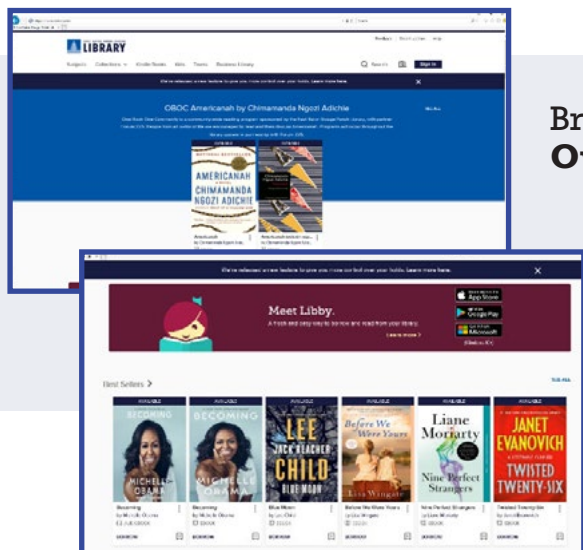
LIBRARY

Subjects Collections Kindle Books Kids Teens Business Library

Search Sign in

We've released a new feature to give you more control over your holds. Learn more here.

OBOC Americanah by Chimamanda Ngozi Adichie

AMERICANAH
CHIMAMANDA NGOZI ADICHIE

Br
O

We've released a new feature to give you more control over your holds. Learn more here.

Meet Libby.
A fresh and easy way to borrow and read from your library.
Learn more

App Store
Google Play
Microsoft

Best Sellers >

AVAILABLE
BECOMING
MICHELLE OBAMA
Becoming
by Michelle Obama

AVAILABLE
BECOMING
MICHELLE OBAMA
Becoming
by Michelle Obama

AVAILABLE
LEE CHILD
JACK REACHER
BLUE MOON
Blue Moon
by Lee Child

AVAILABLE
Before We Were Yours
Lisa Wingate
Before We Were Yours
by Lisa Wingate

AVAILABLE
Liane Moriarty
Nine Perfect Strangers
Nine Perfect Strangers
by Liane Moriarty

AVAILABLE
JANET EVANOVICH
TWISTED TWENTY-SIX
Twisted Twenty-Six
by Janet Evanovich

BORROW BORROW BORROW BORROW BORROW BORROW